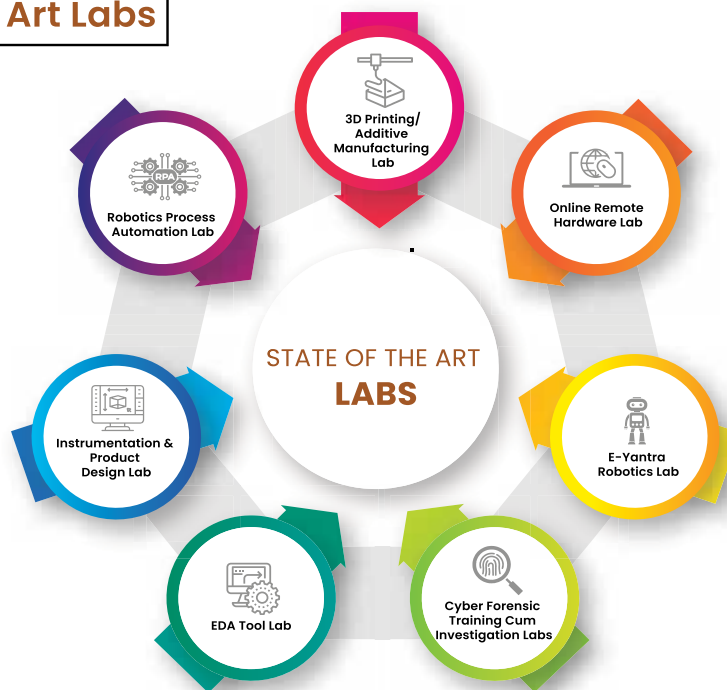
Art Labs

3D Printing/ Additive Manufacturing Lab

Online Remote Hardware Lab

RPA

Robotics Process Automation Lab

STATE OF THE ART

LABS

Instrumentation & Product Design Lab

E-Yantra Robotics Lab

EDA Tool Lab

Cyber Forensic Training Cum Investigation Labs